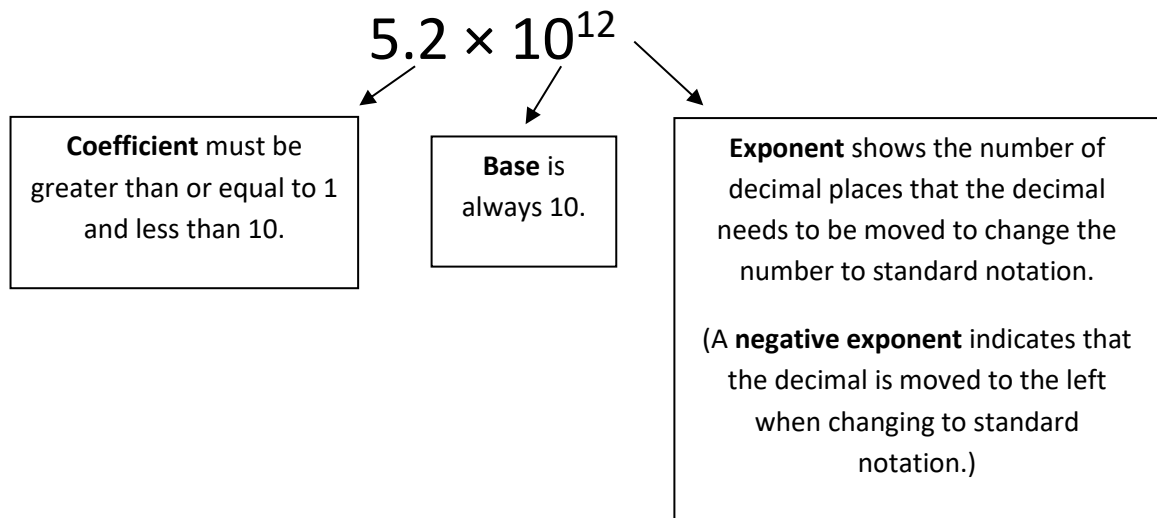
$5.2 \times 10^{12}$

**Coefficient** must be greater than or equal to 1 and less than 10.

**Base** is always 10.

**Exponent** shows the number of decimal places that the decimal needs to be moved to change the number to standard notation.

(A **negative exponent** indicates that the decimal is moved to the left when changing to standard notation.)